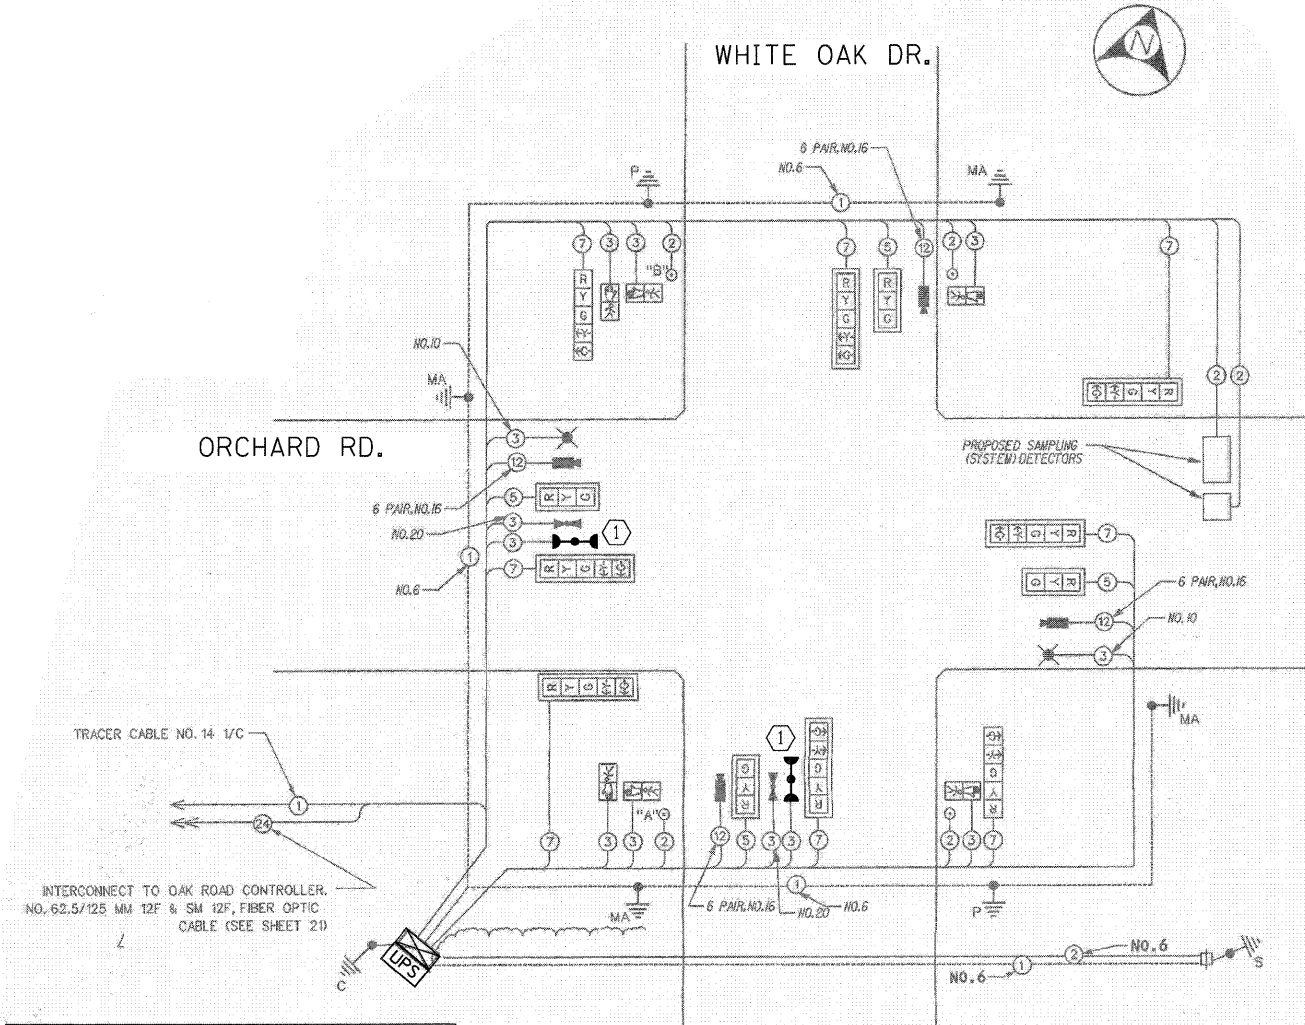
WHITE OAK DR.

N

6 PAIR, NO.16
NO.6
P
MA
1
7 3 3 2
"B"
R Y G Y G
7 5 12 2 3
R Y G Y G
R Y G
7
NO.10
MA
2 2
ORCHARD RD.
3
12
6 PAIR, NO.16
5 R Y G
NO.20
3
3 1
1
NO.6
7 R Y G
PROPOSED SAMPLING (SYSTEM) DETECTORS
R Y G 7
R Y G 5
6 PAIR, NO.16
12
NO. 10
3
R Y G
MA
TRACER CABLE NO. 14 1/C
1
24
"A"
7 3 3 2
1
12 5 3 3 7
G Y R
G Y R
G Y R
2 3 7
INTERCONNECT TO OAK ROAD CONTROLLER. NO. 62.5/125 MM 12F & SM 12F, FIBER OPTIC CABLE (SEE SHEET 21)
1
MA
6 PAIR, NO.16
NO.20
NO.6
P
UPS
C
2
NO.6
NO.6
1
S